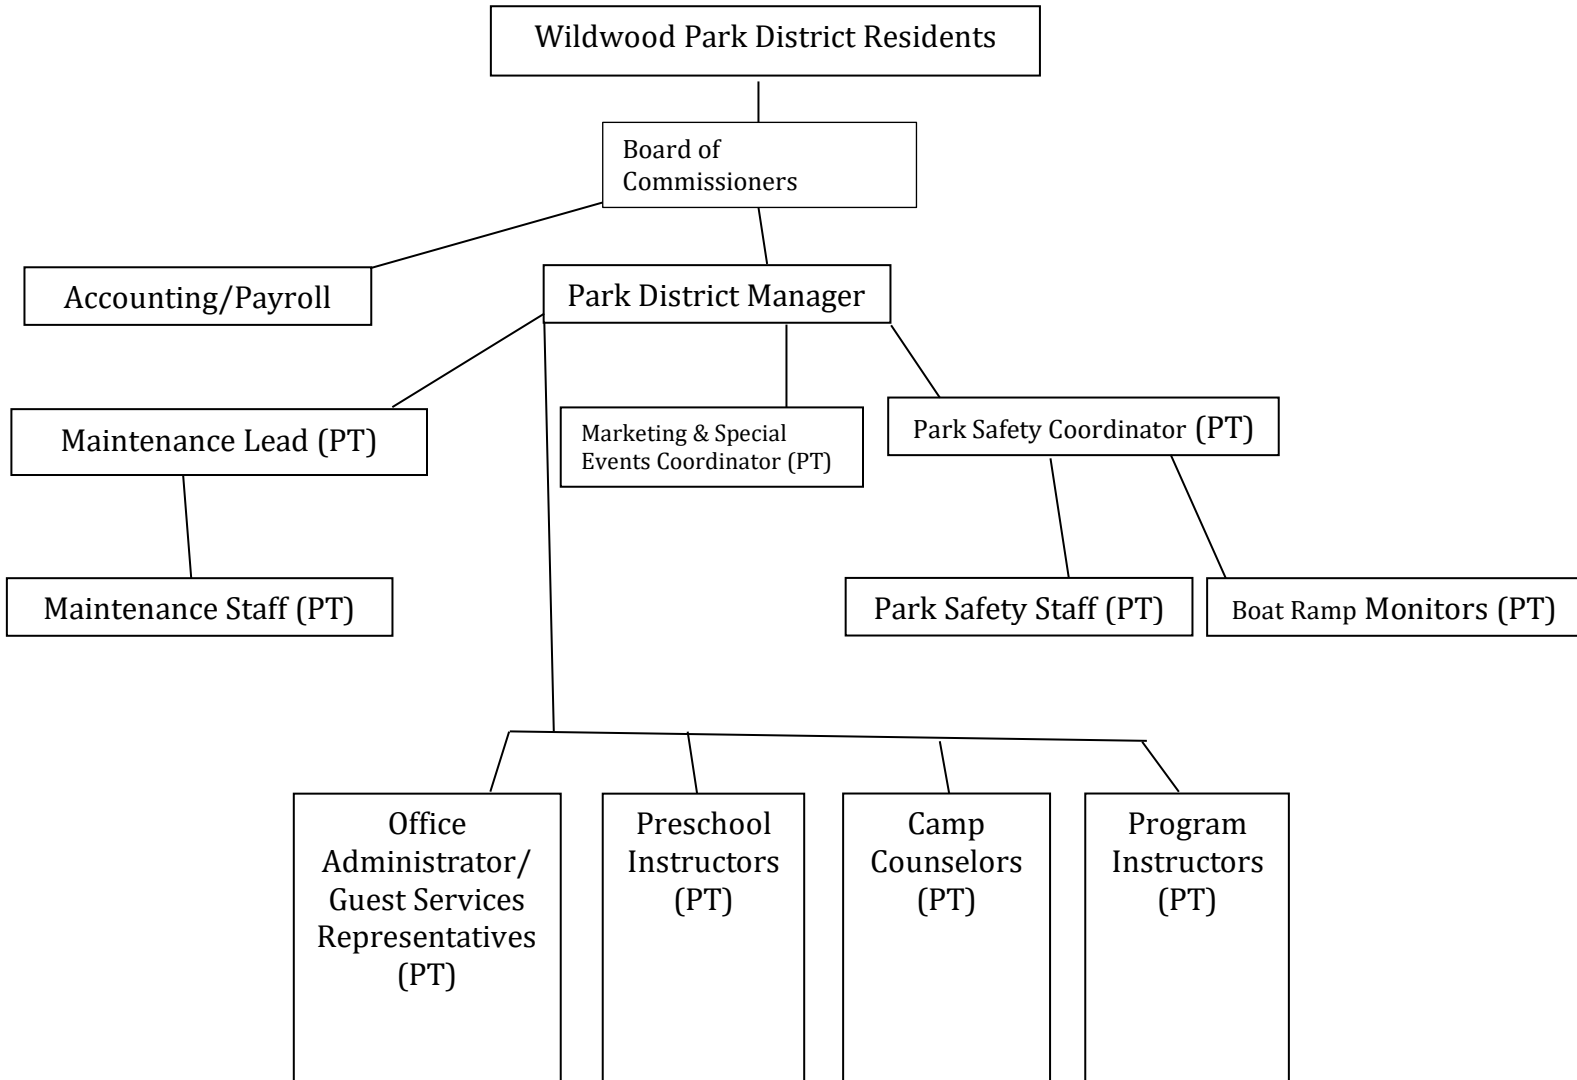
Wildwood Park District Residents

Board of Commissioners

Accounting/Payroll

Park District Manager

Maintenance Lead (PT)

Marketing & Special Events Coordinator (PT)

Park Safety Coordinator (PT)

Maintenance Staff (PT)

Park Safety Staff (PT)

Boat Ramp Monitors (PT)

Office Administrator/ Guest Services Representatives (PT)

Preschool Instructors (PT)

Camp Counselors (PT)

Program Instructors (PT)